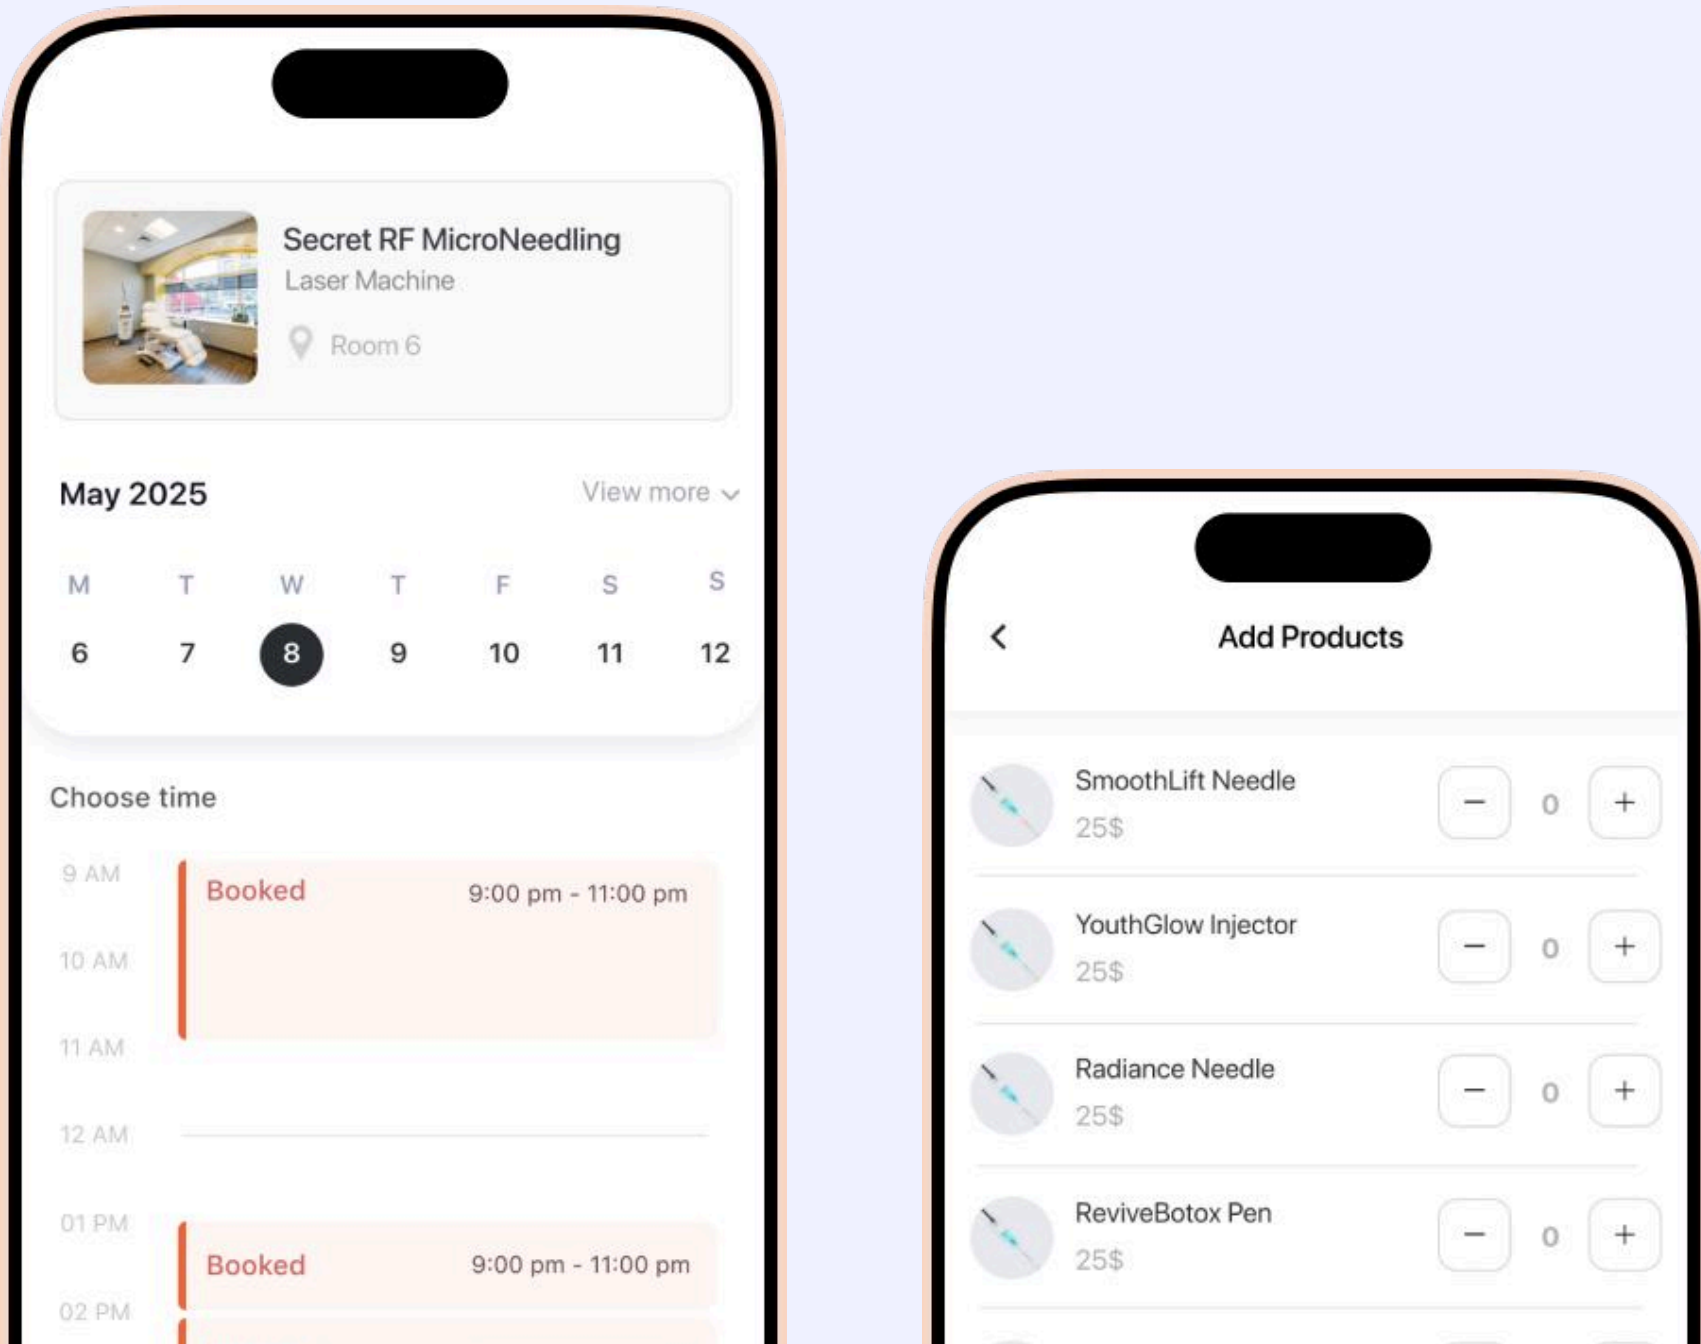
Secret RF MicroNeedling
Laser Machine
Room 6

May 2025
View more

| M | T | W | T | F | S | S |
|---|---|---|---|---|---|---|
| 6 | 7 | 8 | 9 | 10 | 11 | 12 |

Choose time

9 AM
Booked 9:00 pm - 11:00 pm
10 AM
11 AM
12 AM
01 PM
Booked 9:00 pm - 11:00 pm
02 PM

Add Products

SmoothLift Needle
25$
− 0 +

YouthGlow Injector
25$
− 0 +

Radiance Needle
25$
− 0 +

ReviveBotox Pen
25$
− 0 +